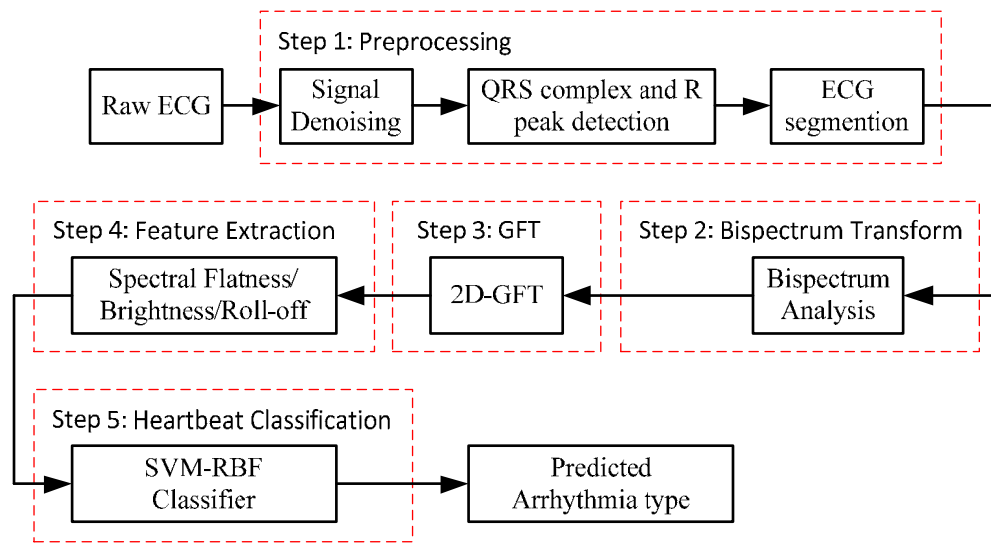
Step 1: Preprocessing

Raw ECG

Signal Denoising

QRS complex and R peak detection

ECG segmention

Step 4: Feature Extraction

Spectral Flatness/ Brightness/Roll-off

Step 3: GFT

2D-GFT

Step 2: Bispectrum Transform

Bispectrum Analysis

Step 5: Heartbeat Classification

SVM-RBF Classifier

Predicted Arrhythmia type